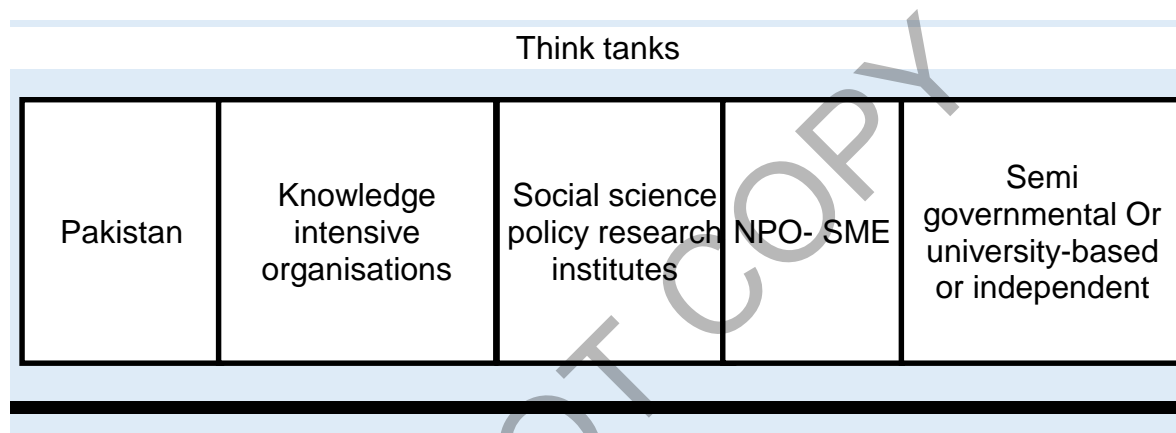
Think tanks

| Pakistan | Knowledge intensive organisations | Social science policy research institutes | NPO- SME | Semi governmental Or university-based or independent |
|---|---|---|---|---|

OT COPY